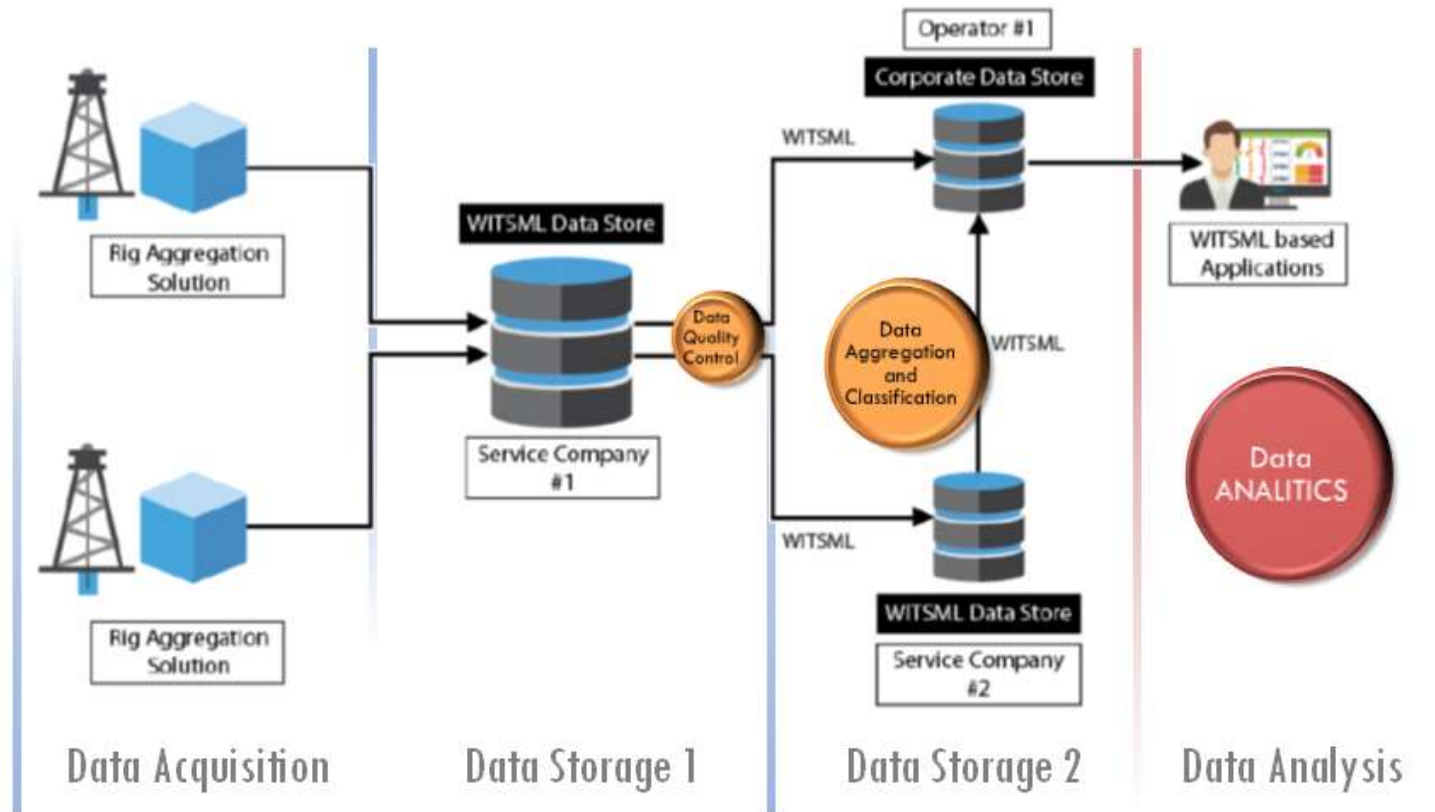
Operator #1

Corporate Data Store

WITSML

Rig Aggregation Solution

WITSML Data Store

Data Quality Control

Data Aggregation and Classification

WITSML

WITSML based Applications

Service Company #1

Data ANALITICS

WITSML

Rig Aggregation Solution

WITSML Data Store

Service Company #2

Data Acquisition

Data Storage 1

Data Storage 2

Data Analysis